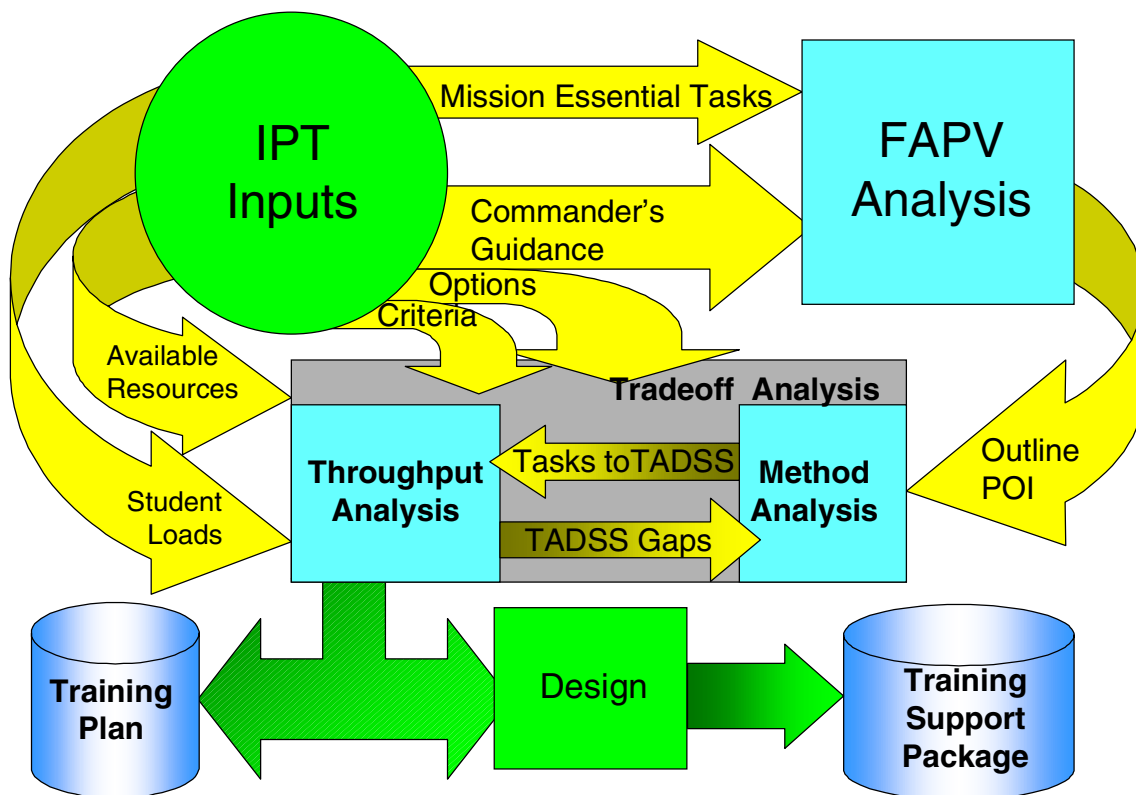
IPT Inputs

Mission Essential Tasks

FAPV Analysis

Commander's Guidance

Options

Criteria

Available Resources

Tradeoff Analysis

Throughput Analysis

Tasks toTADSS

Method Analysis

Outline POI

Student Loads

TADSS Gaps

Training Plan

Design

Training Support Package